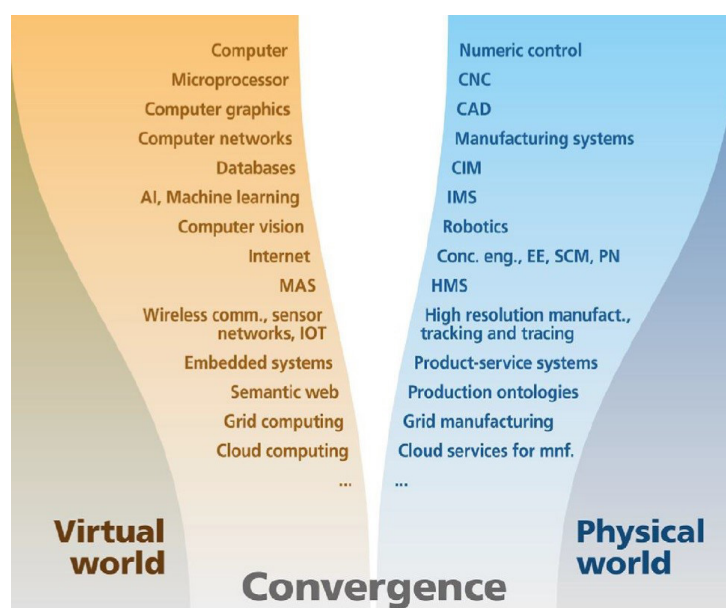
Computer
Microprocessor
Computer graphics
Computer networks
Databases
AI, Machine learning
Computer vision
Internet
MAS
Wireless comm., sensor networks, IOT
Embedded systems
Semantic web
Grid computing
Cloud computing
...

Numeric control
CNC
CAD
Manufacturing systems
CIM
IMS
Robotics
Conc. eng., EE, SCM, PN
HMS
High resolution manufact., tracking and tracing
Product-service systems
Production ontologies
Grid manufacturing
Cloud services for mnf.
...

Virtual world

Physical world

Convergence